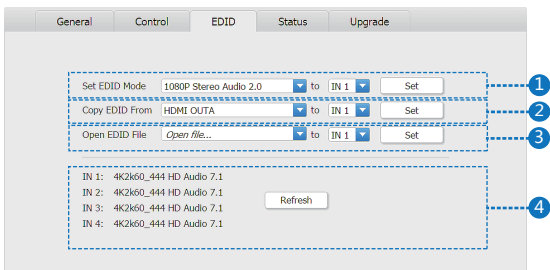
General Control EDID Status Upgrade

Set EDID Mode 1080P Stereo Audio 2.0 to IN 1 Set

Copy EDID From HDMI OUTA to IN 1 Set

Open EDID File Open file... to IN 1 Set

1
2
3

IN 1: 4K2k60_444 HD Audio 7.1
IN 2: 4K2k60_444 HD Audio 7.1
IN 3: 4K2k60_444 HD Audio 7.1
IN 4: 4K2k60_444 HD Audio 7.1

Refresh

4